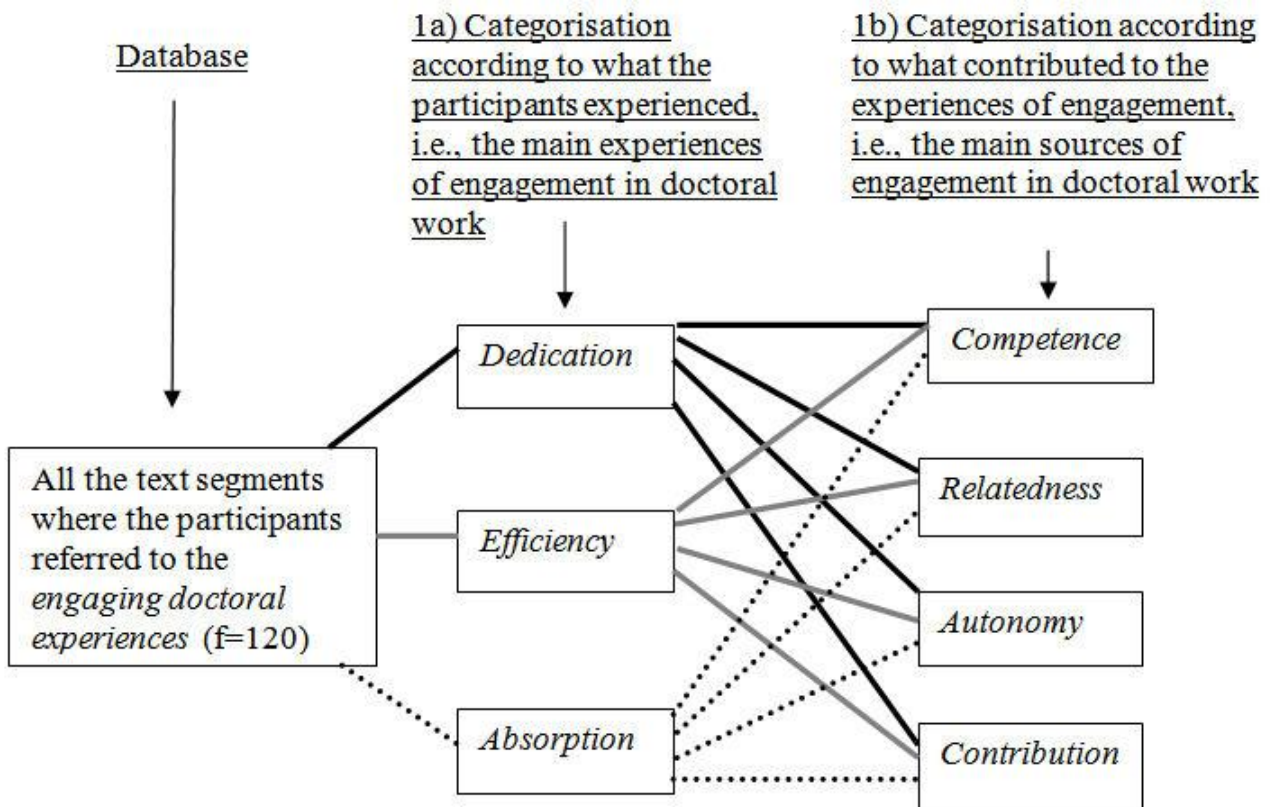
Database

1a) Categorisation according to what the participants experienced, i.e., the main experiences of engagement in doctoral work

1b) Categorisation according to what contributed to the experiences of engagement, i.e., the main sources of engagement in doctoral work

All the text segments where the participants referred to the *engaging doctoral experiences* (f=120)

*Dedication*

*Efficiency*

*Absorption*

*Competence*

*Relatedness*

*Autonomy*

*Contribution*